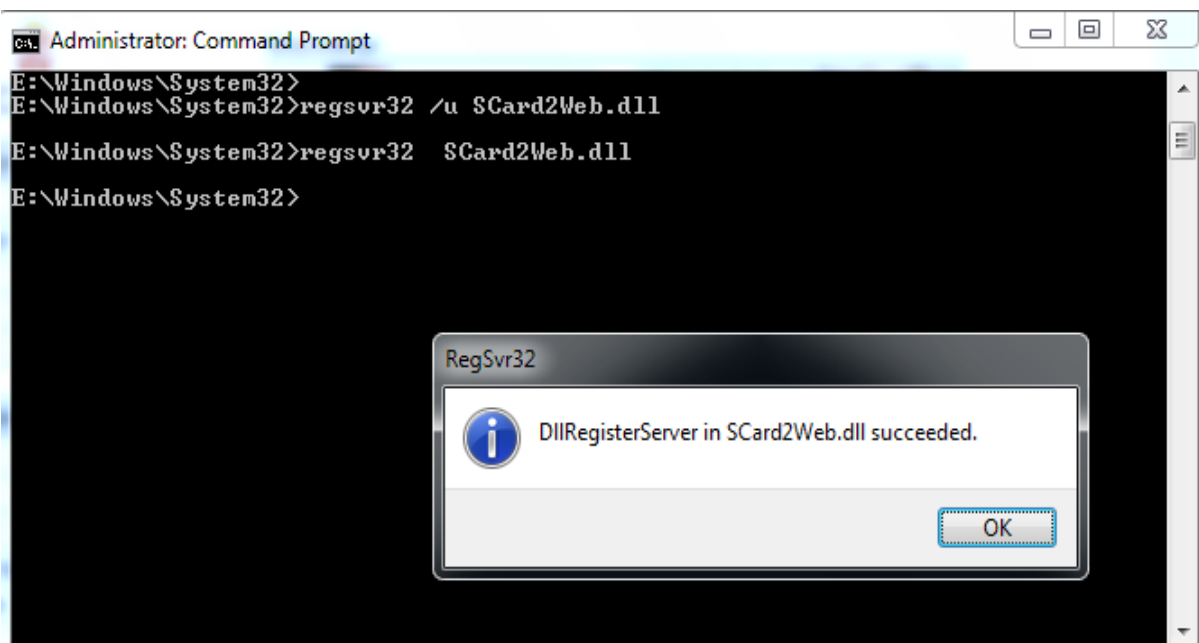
Administrator: Command Prompt

E:\Windows\System32>
E:\Windows\System32>regsvr32 /u SCard2Web.dll

E:\Windows\System32>regsvr32  SCard2Web.dll

E:\Windows\System32>

RegSvr32

DllRegisterServer in SCard2Web.dll succeeded.

OK